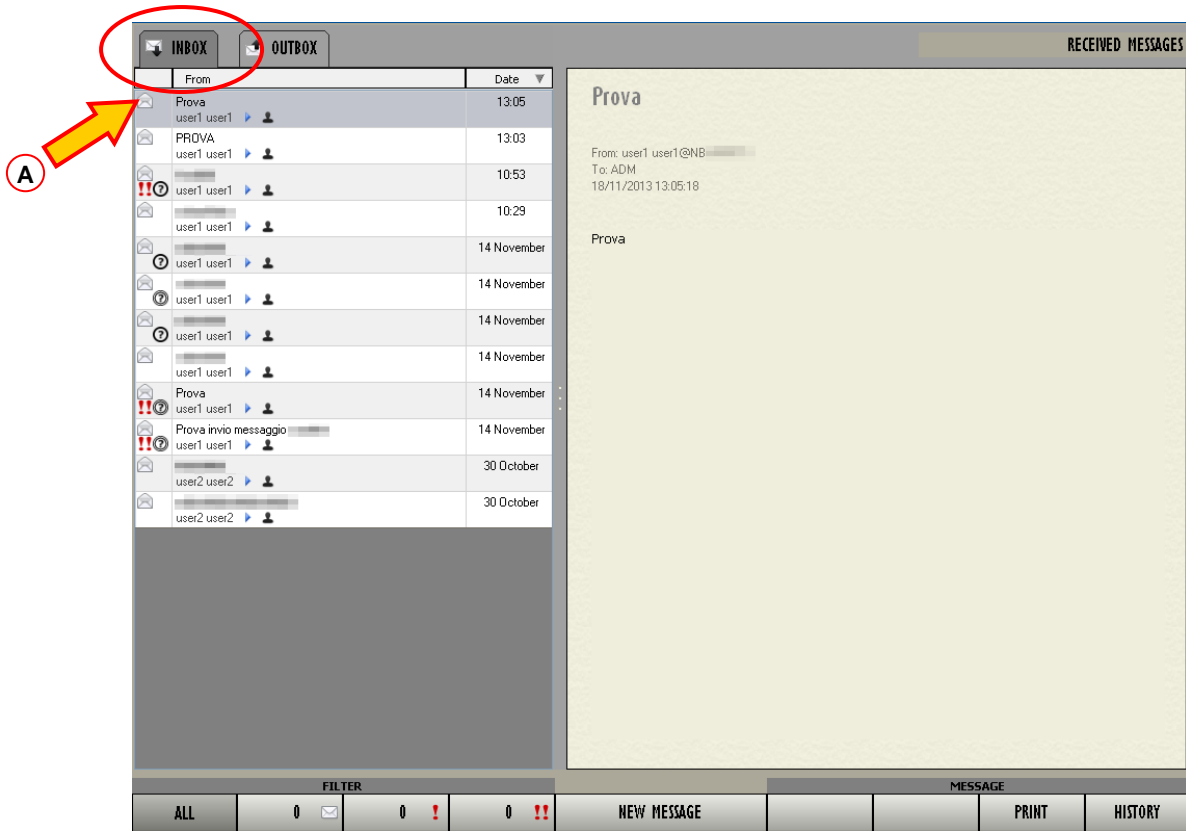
A

INBOX OUTBOX

RECEIVED MESSAGES

| From | Date |
|---|---|
| Prova user1 user1 | 13:05 |
| PROVA user1 user1 | 13:03 |
| !! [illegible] user1 user1 | 10:53 |
| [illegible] user1 user1 | 10:29 |
| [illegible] user1 user1 | 14 November |
| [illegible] user1 user1 | 14 November |
| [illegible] user1 user1 | 14 November |
| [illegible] user1 user1 | 14 November |
| !! Prova user1 user1 | 14 November |
| !! Prova invio messaggio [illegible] user1 user1 | 14 November |
| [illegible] user2 user2 | 30 October |
| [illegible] user2 user2 | 30 October |

Prova

From: user1 user1@NB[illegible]
To: ADM
18/11/2013 13:05:18

Prova

FILTER

ALL 0 0 ! 0 !!

NEW MESSAGE

MESSAGE

PRINT HISTORY